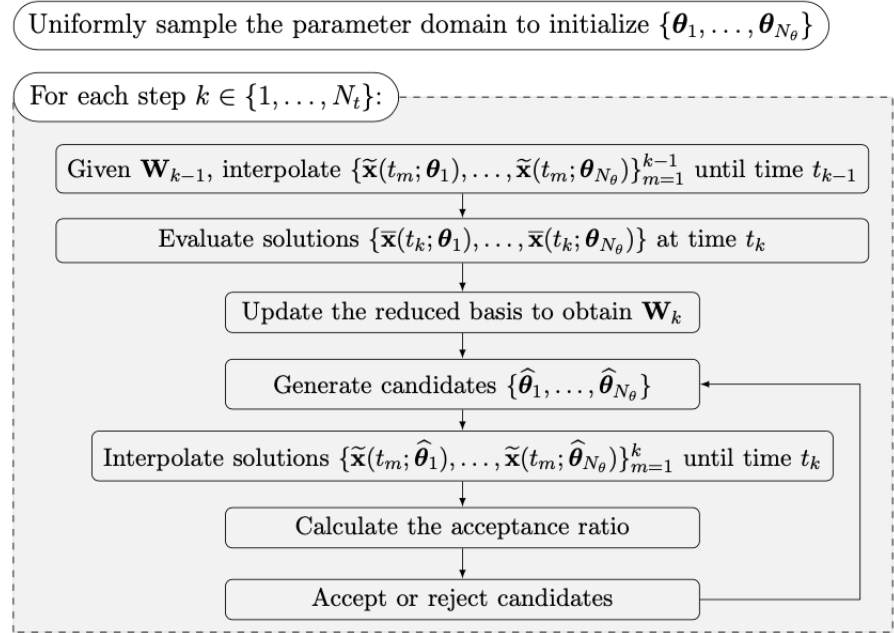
Uniformly sample the parameter domain to initialize $\{\boldsymbol{\theta}_1, \ldots, \boldsymbol{\theta}_{N_\theta}\}$

For each step $k \in \{1, \ldots, N_t\}$:

Given $\mathbf{W}_{k-1}$, interpolate $\{\widetilde{\mathbf{x}}(t_m; \boldsymbol{\theta}_1), \ldots, \widetilde{\mathbf{x}}(t_m; \boldsymbol{\theta}_{N_\theta})\}_{m=1}^{k-1}$ until time $t_{k-1}$

Evaluate solutions $\{\overline{\mathbf{x}}(t_k; \boldsymbol{\theta}_1), \ldots, \overline{\mathbf{x}}(t_k; \boldsymbol{\theta}_{N_\theta})\}$ at time $t_k$

Update the reduced basis to obtain $\mathbf{W}_k$

Generate candidates $\{\widehat{\boldsymbol{\theta}}_1, \ldots, \widehat{\boldsymbol{\theta}}_{N_\theta}\}$

Interpolate solutions $\{\widetilde{\mathbf{x}}(t_m; \widehat{\boldsymbol{\theta}}_1), \ldots, \widetilde{\mathbf{x}}(t_m; \widehat{\boldsymbol{\theta}}_{N_\theta})\}_{m=1}^{k}$ until time $t_k$

Calculate the acceptance ratio

Accept or reject candidates